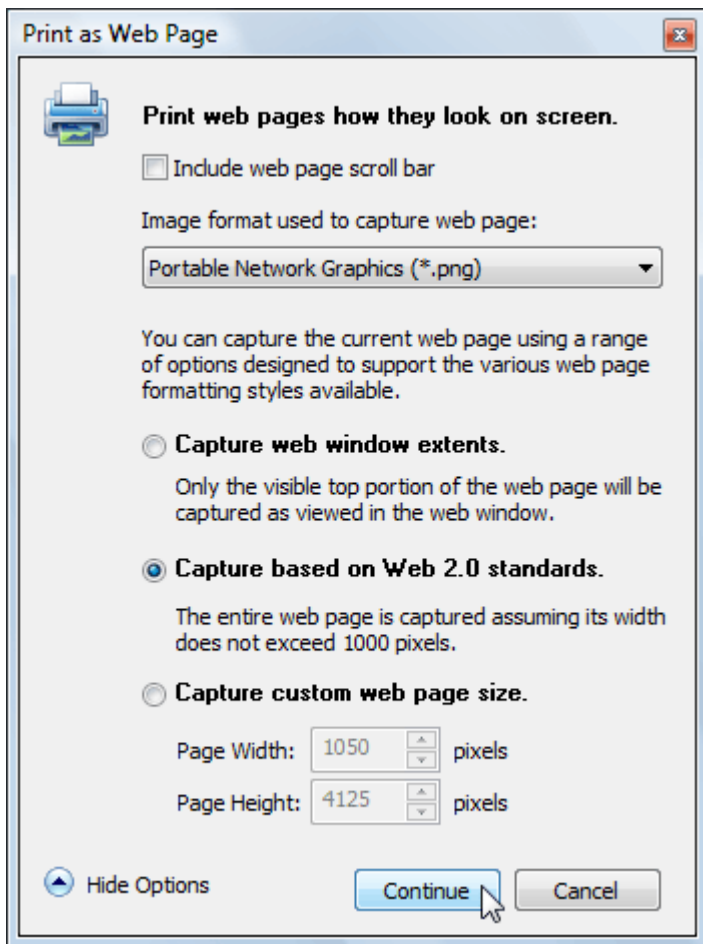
Print as Web Page

Print web pages how they look on screen.

Include web page scroll bar

Image format used to capture web page:

Portable Network Graphics (*.png)

You can capture the current web page using a range of options designed to support the various web page formatting styles available.

Capture web window extents.

Only the visible top portion of the web page will be captured as viewed in the web window.

Capture based on Web 2.0 standards.

The entire web page is captured assuming its width does not exceed 1000 pixels.

Capture custom web page size.

Page Width: 1050 pixels

Page Height: 4125 pixels

Hide Options

Continue

Cancel